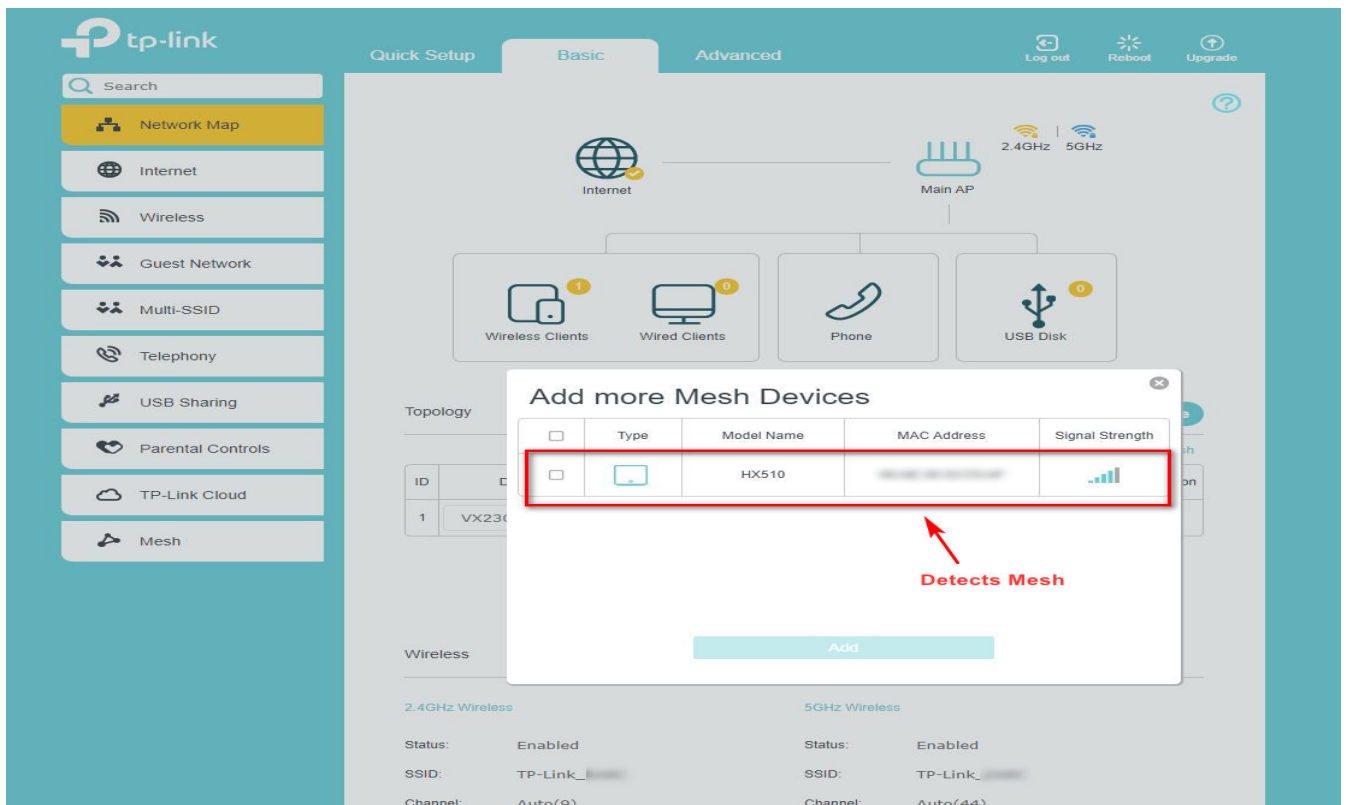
tp-link

Quick Setup | Basic | Advanced

Log out | Reboot | Upgrade

Search

Network Map

Internet

Wireless

Guest Network

Multi-SSID

Telephony

USB Sharing

Parental Controls

TP-Link Cloud

Mesh

2.4GHz | 5GHz

Internet

Main AP

1

Wireless Clients

0

Wired Clients

Phone

0

USB Disk

Topology

| ID | D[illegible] |
|---|---|
| 1 | VX23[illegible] |

Add more Mesh Devices

| | Type | Model Name | MAC Address | Signal Strength |
|---|---|---|---|---|
| | | HX510 | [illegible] | |

Detects Mesh

Add

Wireless

2.4GHz Wireless

Status: Enabled

SSID: TP-Link_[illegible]

Channel: Auto(9)

5GHz Wireless

Status: Enabled

SSID: TP-Link_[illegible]

Channel: Auto(44)